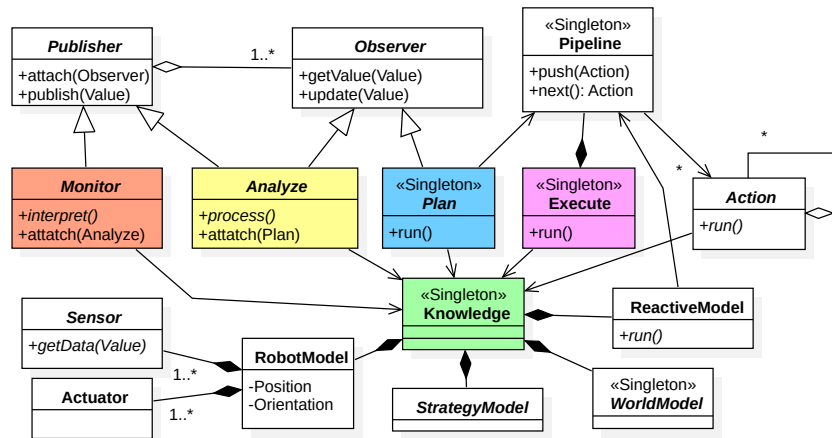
Publisher
+attach(Observer)
+publish(Value)

1..*

Observer
+getValue(Value)
+update(Value)

«Singleton»
Pipeline
+push(Action)
+next(): Action

*

*

Monitor
+interpret()
+attach(Analyze)

Analyze
+process()
+attach(Plan)

«Singleton»
Plan
+run()

«Singleton»
Execute
+run()

Action
+run()

Sensor
+getData(Value)

«Singleton»
Knowledge

ReactiveModel
+run()

RobotModel
-Position
-Orientation

1..*

Actuator

1..*

StrategyModel

«Singleton»
WorldModel